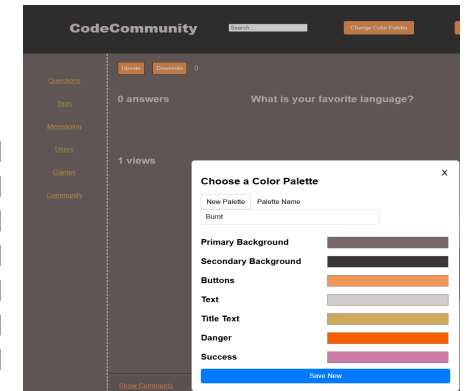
CodeCommunity

Search

Change Color Palette

Questions

Tags

Messaging

Users

Games

Community

Upvote Downvote 0

0 answers

What is your favorite language?

1 views

Show Comments

Choose a Color Palette

X

New Palette Palette Name

Burnt

Primary Background

Secondary Background

Buttons

Text

Title Text

Danger

Success

Save New